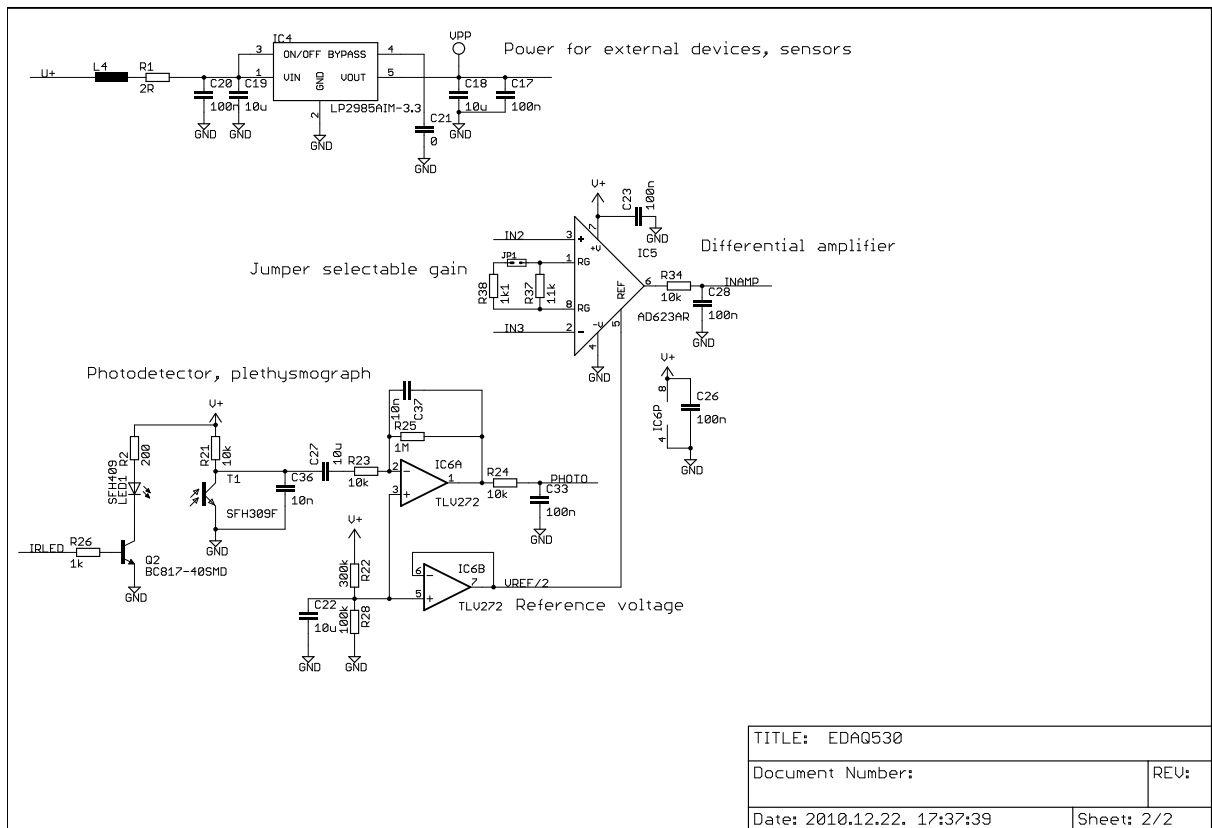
U+ L4 R1 2R C20 100n C19 10u IC4 ON/OFF BYPASS VIN GND VOUT 3 1 2 4 5 LP2985AIM-3.3 GND GND GND C21 0 GND VPP C18 10u C17 100n GND

Power for external devices, sensors

V+ C23 100n GND IN2 3 + 7 +V IC5 Differential amplifier

Jumper selectable gain

JP1 1 RG R38 1k1 R37 11k 8 RG REF 6 R34 10k INAMP C28 100n GND AD623AR IN3 2 - -V 4 5 GND

V+ 8 IC6P 4 C26 100n GND

Photodetector, plethysmograph

V+ R2 200 SFH409 LED1 R21 10k T1 SFH309F C36 10n GND C27 10u R23 10k C37 10n R25 1M 2 - 3 + IC6A 1 TLV272 R24 10k PHOTO C33 100n GND

IRLED R26 1k Q2 BC817-40SMD GND

V+ 300k R22 C22 10u 100k R28 GND GND 6 5 IC6B 7 VREF/2 TLV272 Reference voltage

| TITLE: EDAQ530 | |
|---|---|
| Document Number: | REV: |
| Date: 2010.12.22. 17:37:39 | Sheet: 2/2 |